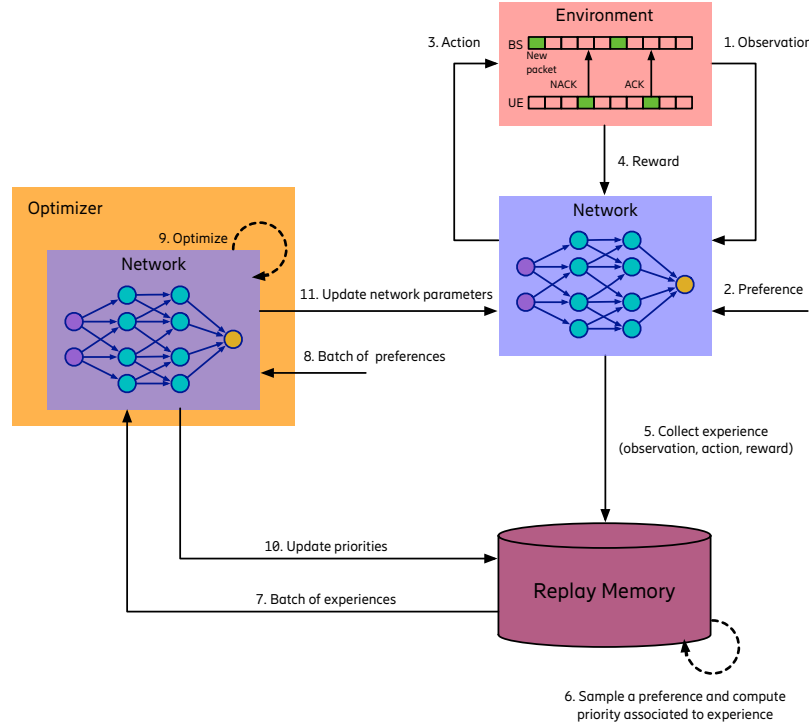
Environment

BS

New packet

NACK

ACK

UE

3. Action

1. Observation

4. Reward

Optimizer

9. Optimize

Network

Network

11. Update network parameters

2. Preference

8. Batch of preferences

5. Collect experience (observation, action, reward)

10. Update priorities

Replay Memory

7. Batch of experiences

6. Sample a preference and compute priority associated to experience